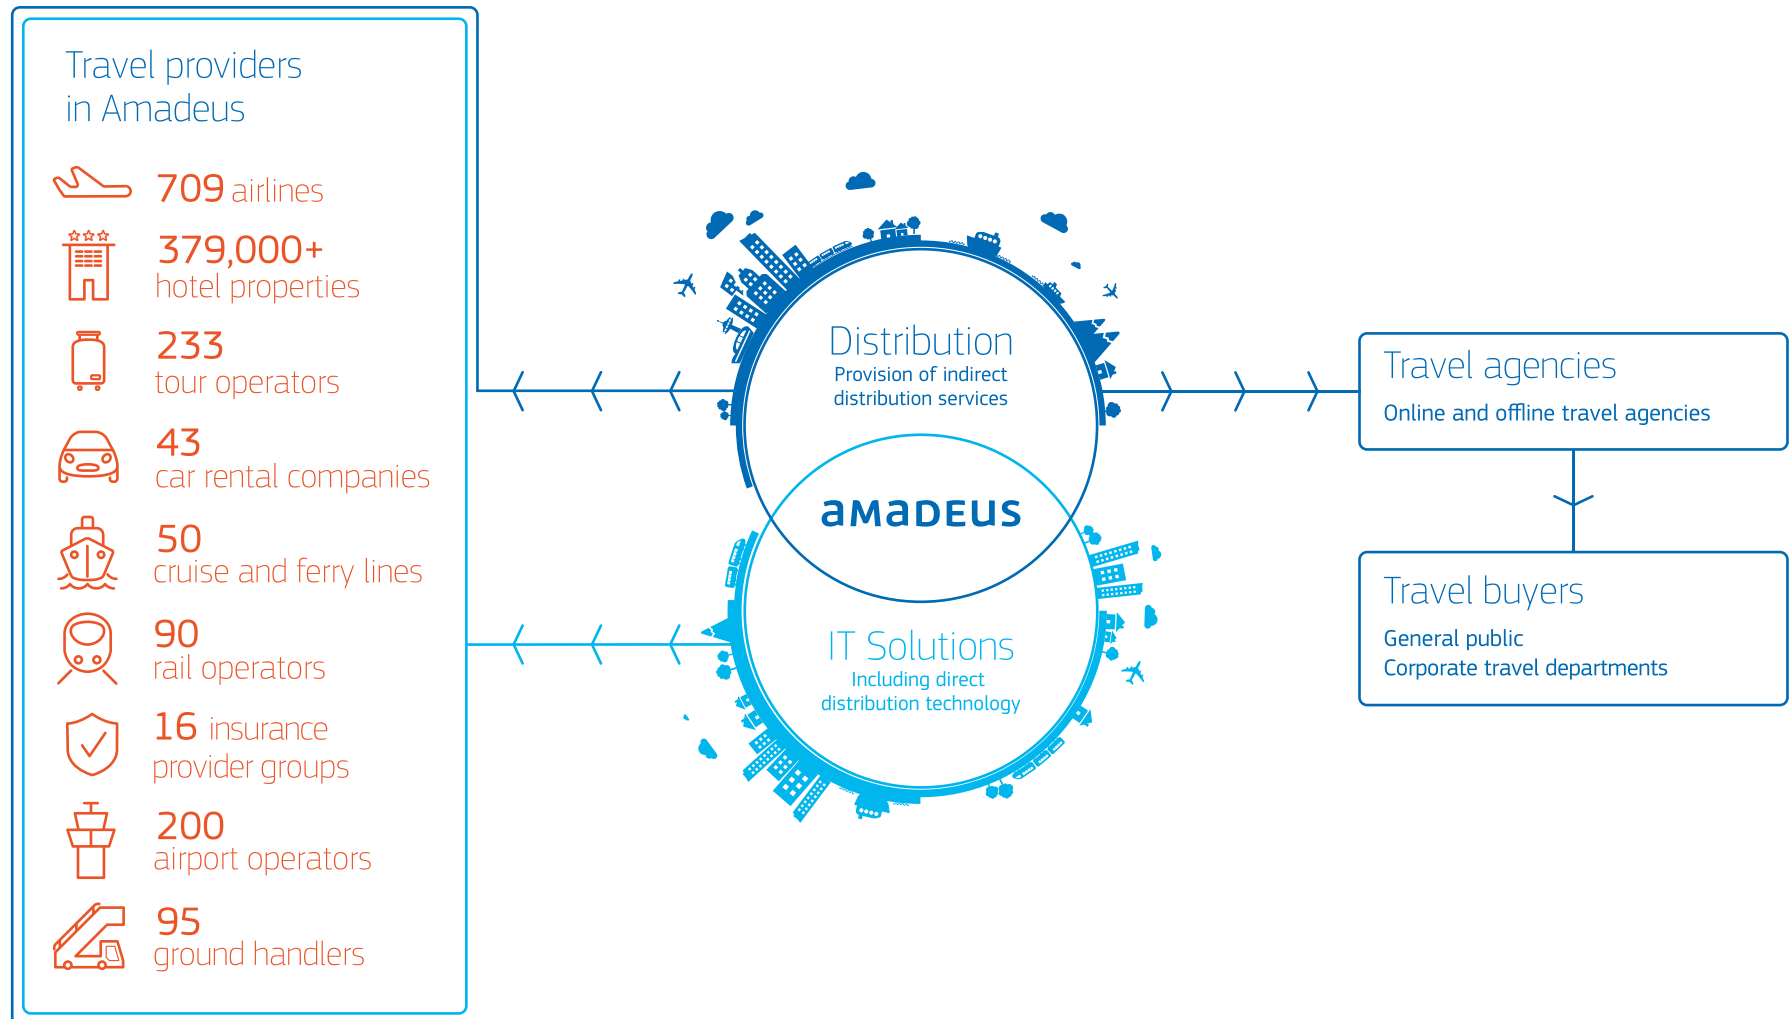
Travel providers in Amadeus

709 airlines

379,000+ hotel properties

233 tour operators

43 car rental companies

50 cruise and ferry lines

90 rail operators

16 insurance provider groups

200 airport operators

95 ground handlers

Distribution
Provision of indirect distribution services

amadeus

IT Solutions
Including direct distribution technology

Travel agencies
Online and offline travel agencies

Travel buyers
General public
Corporate travel departments